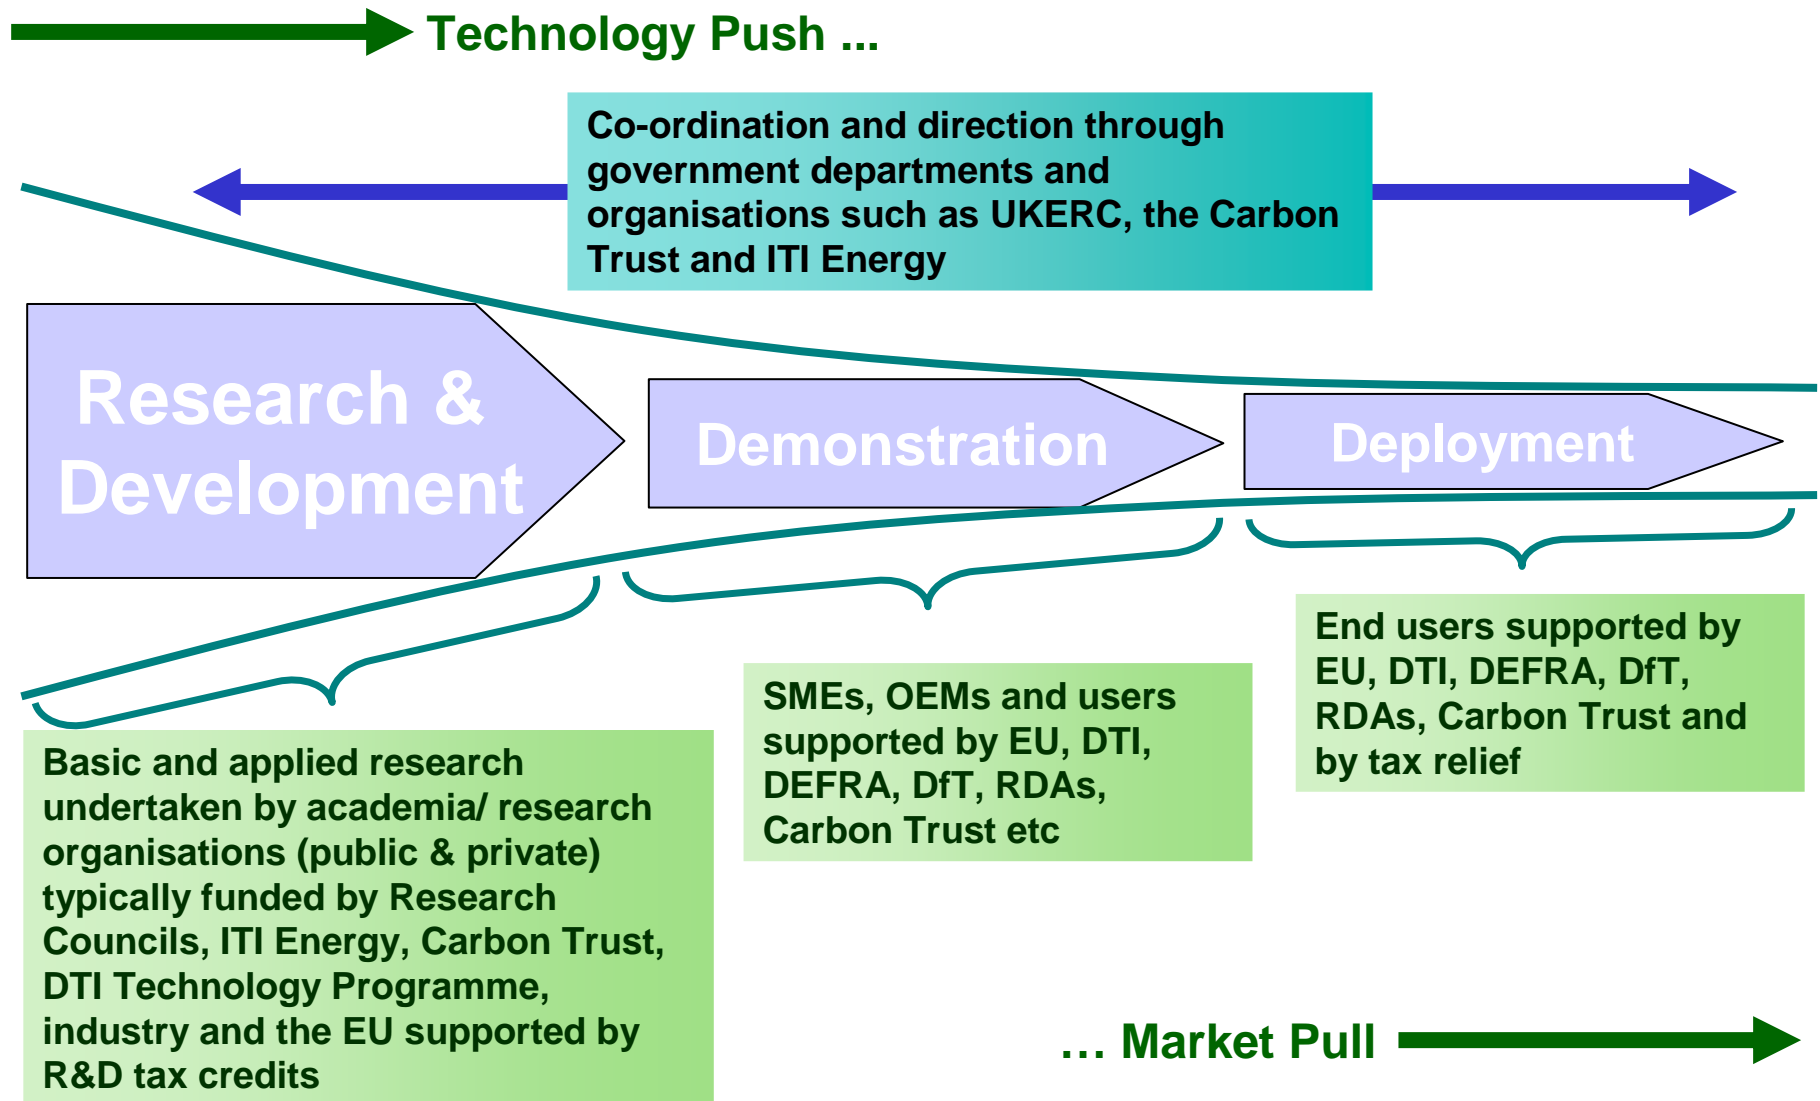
Technology Push ...

Co-ordination and direction through government departments and organisations such as UKERC, the Carbon Trust and ITI Energy

Research & Development

Demonstration

Deployment

End users supported by EU, DTI, DEFRA, DfT, RDAs, Carbon Trust and by tax relief

SMEs, OEMs and users supported by EU, DTI, DEFRA, DfT, RDAs, Carbon Trust etc

Basic and applied research undertaken by academia/ research organisations (public & private) typically funded by Research Councils, ITI Energy, Carbon Trust, DTI Technology Programme, industry and the EU supported by R&D tax credits

… Market Pull